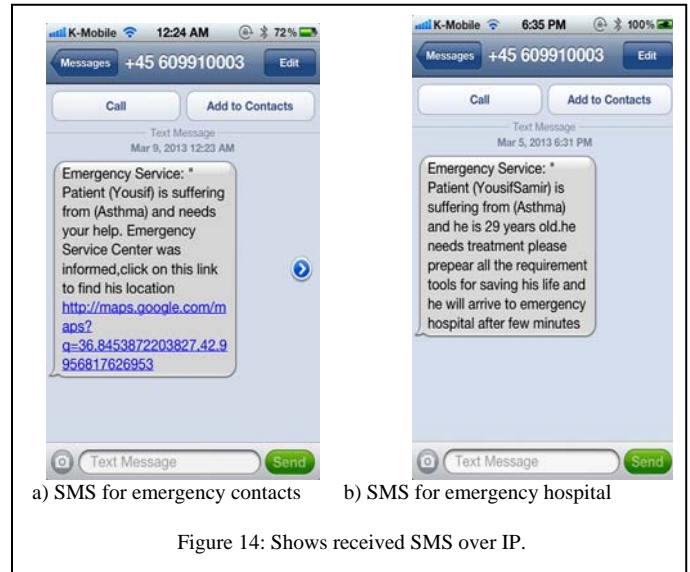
K-Mobile 12:24 AM 72%

Messages +45 609910003 Edit

Call Add to Contacts

Text Message
Mar 9, 2013 12:23 AM

Emergency Service: " Patient (Yousif) is suffering from (Asthma) and needs your help. Emergency Service Center was informed,click on this link to find his location http://maps.google.com/maps?q=36.8453872203827,42.9956817626953

Text Message Send

a) SMS for emergency contacts

K-Mobile 6:35 PM 100%

Messages +45 609910003 Edit

Call Add to Contacts

Text Message
Mar 5, 2013 6:31 PM

Emergency Service: " Patient (YousifSamir) is suffering from (Asthma) and he is 29 years old.he needs treatment please prepear all the requirement tools for saving his life and he will arrive to emergency hospital after few minutes

Text Message Send

b) SMS for emergency hospital

Figure 14: Shows received SMS over IP.